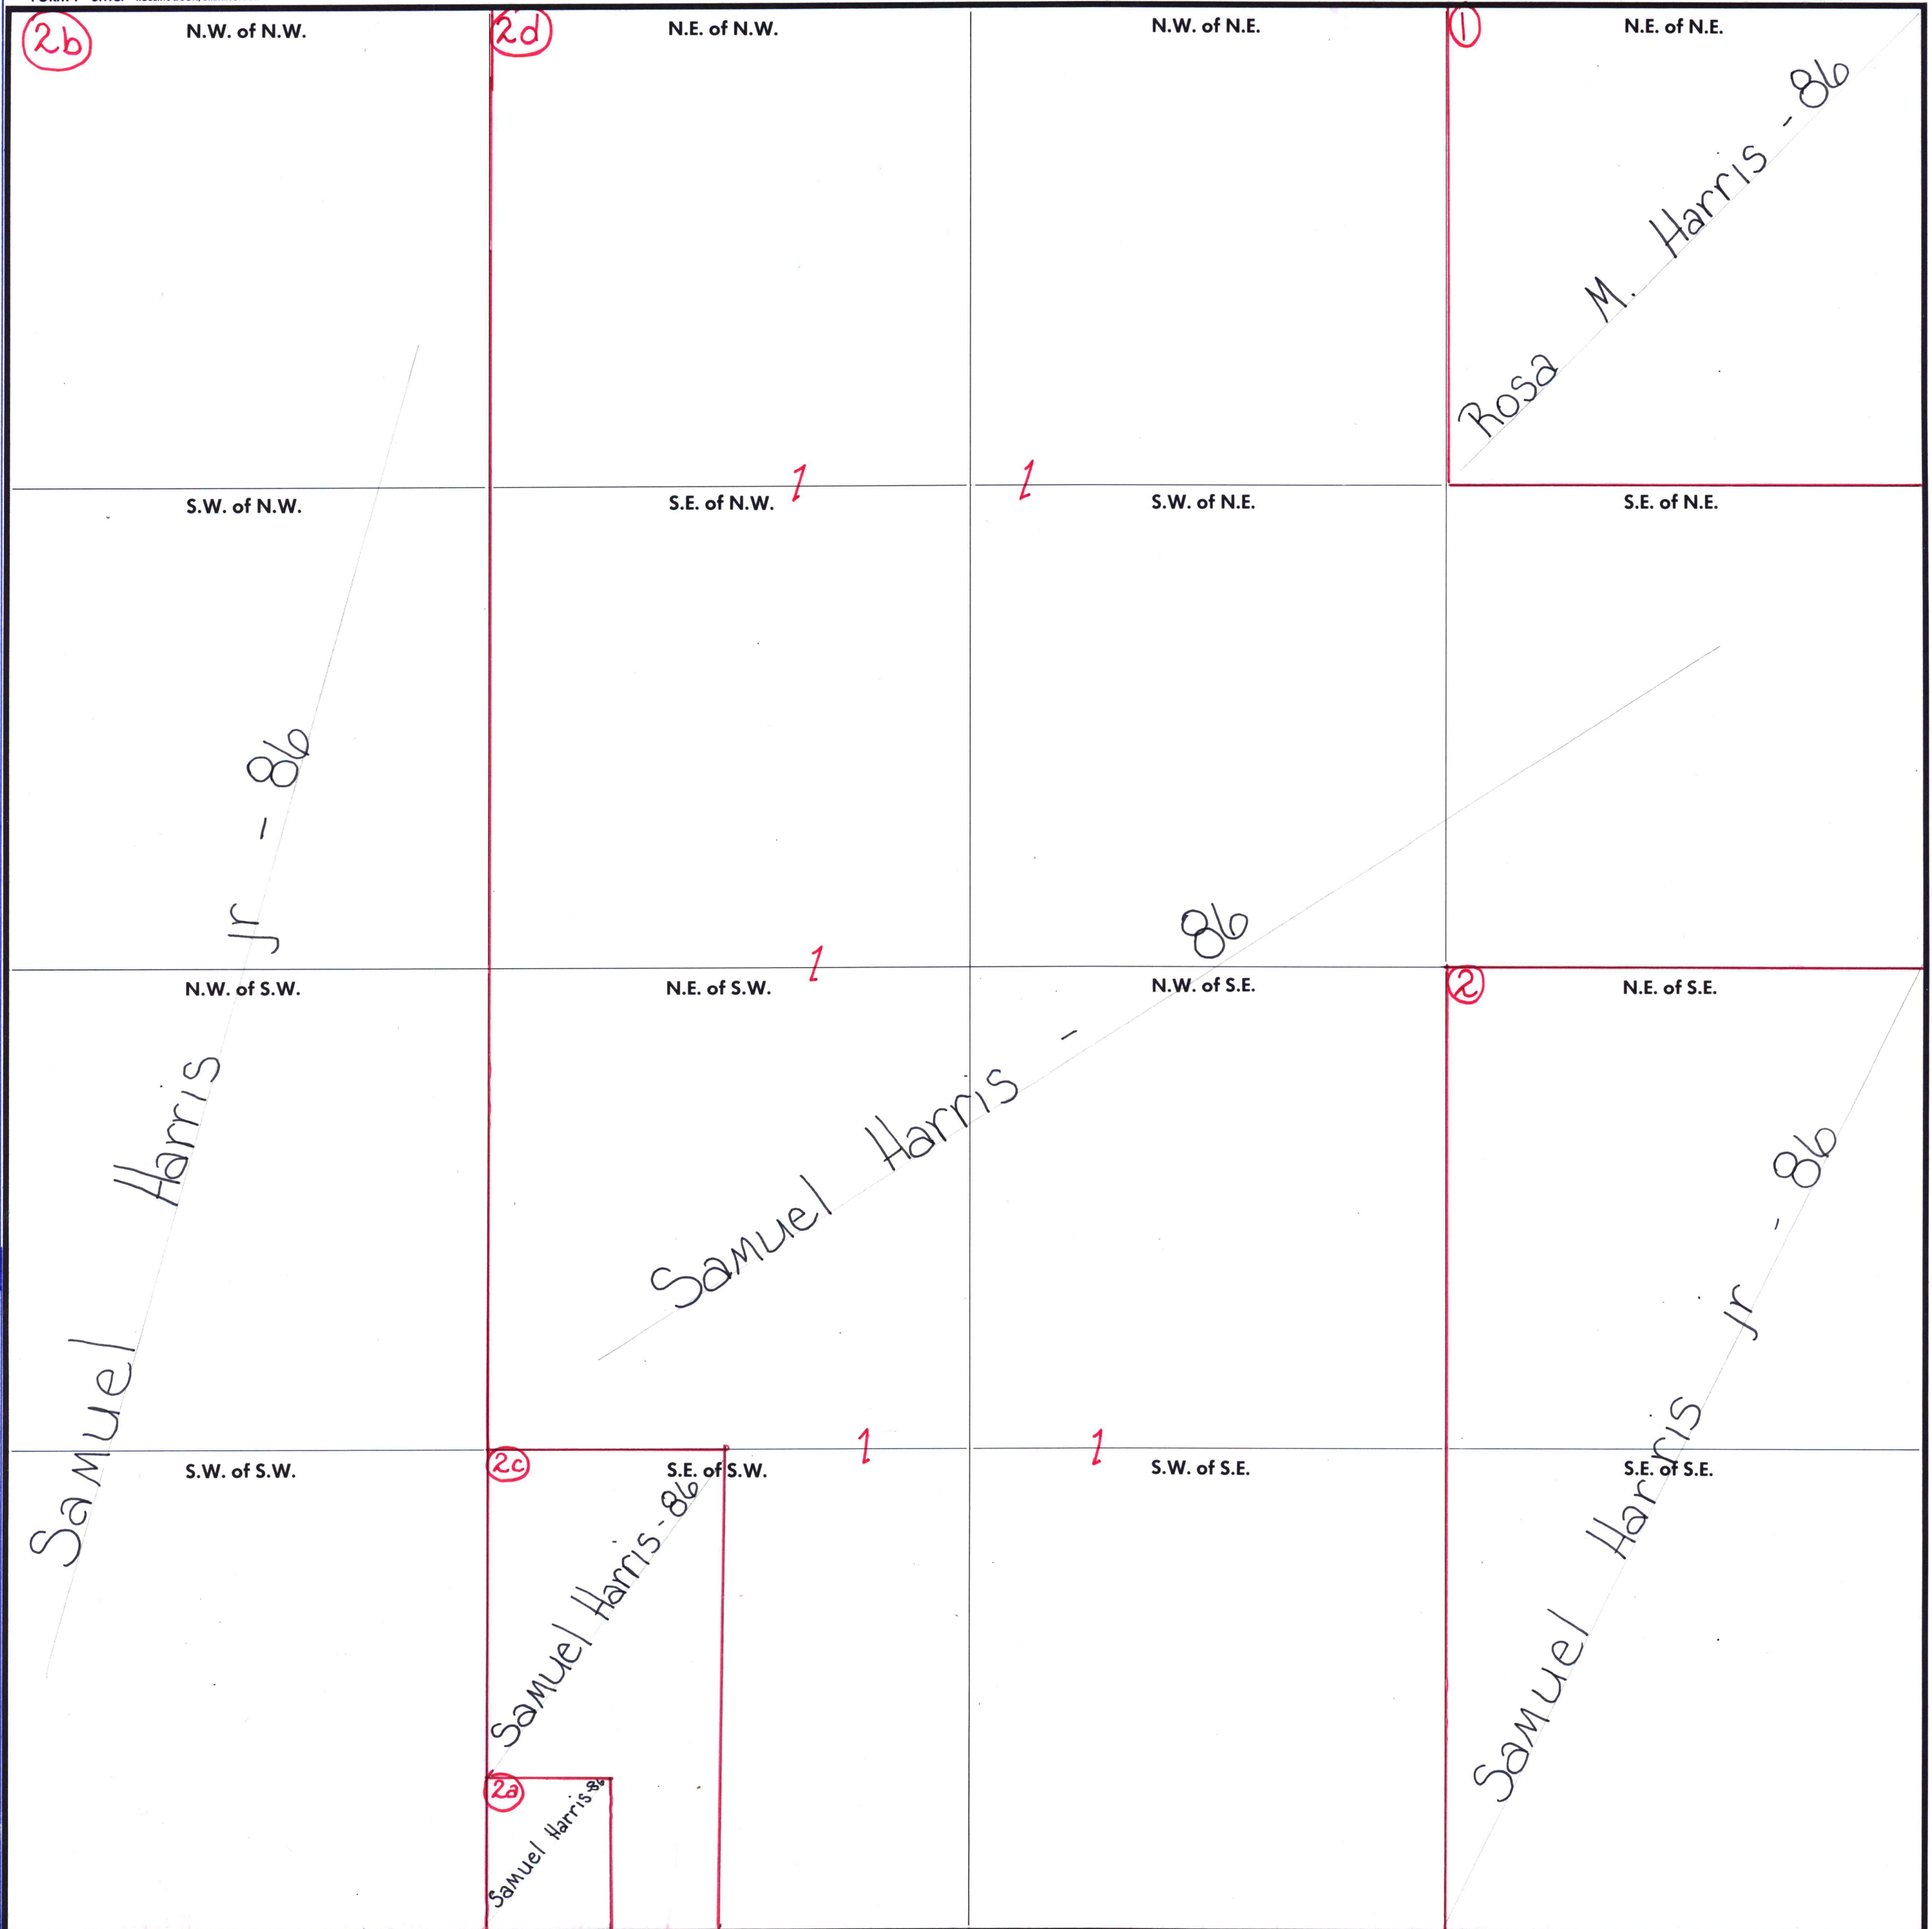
2b N.W. of N.W.

2d N.E. of N.W.

N.W. of N.E.

1 N.E. of N.E.

Rosa M. Harris - 86

S.W. of N.W.

S.E. of N.W. 1

1 S.W. of N.E.

S.E. of N.E.

Samuel Harris Jr - 86

N.W. of S.W.

N.E. of S.W. 1

N.W. of S.E.

Samuel Harris - 86

2 N.E. of S.E.

Samuel Harris Jr - 86

S.W. of S.W.

2c S.E. of S.W. 1

Samuel Harris - 86

2a Samuel Harris 86

1 S.W. of S.E.

S.E. of S.E.